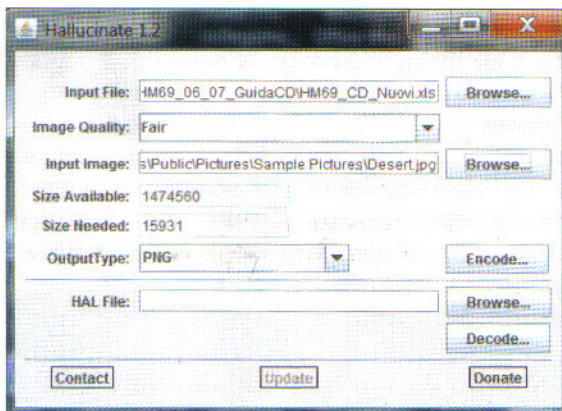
Hallucinate 1.2

Input File: HM69_06_07_GuidaCD\HM69_CD_Nuovi.xls Browse...

Image Quality: Fair

Input Image: s\Public\Pictures\Sample Pictures\Desert.jpg Browse...

Size Available: 1474560

Size Needed: 15931

OutputType: PNG Encode...

HAL File: Browse...

Decode...

Contact Update Donate